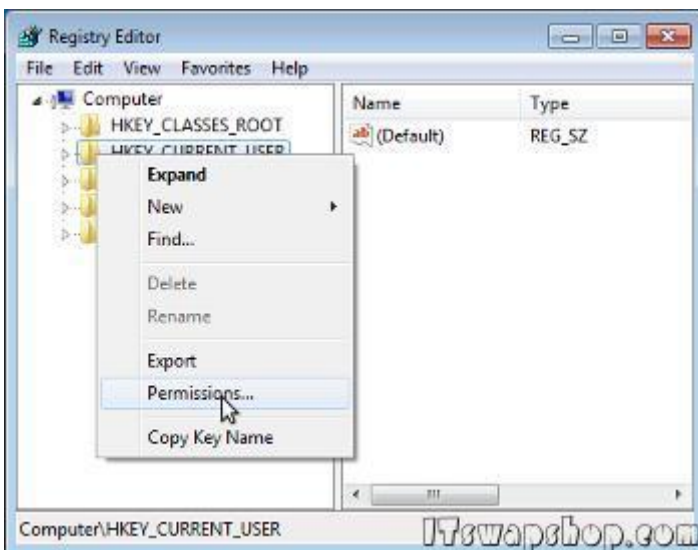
Registry Editor

File Edit View Favorites Help

Computer
HKEY_CLASSES_ROOT
HKEY_CURRENT_USER

Expand
New
Find...
Delete
Rename
Export
Permissions...
Copy Key Name

| Name | Type |
|---|---|
| (Default) | REG_SZ |

Computer\HKEY_CURRENT_USER

ITswapshop.com